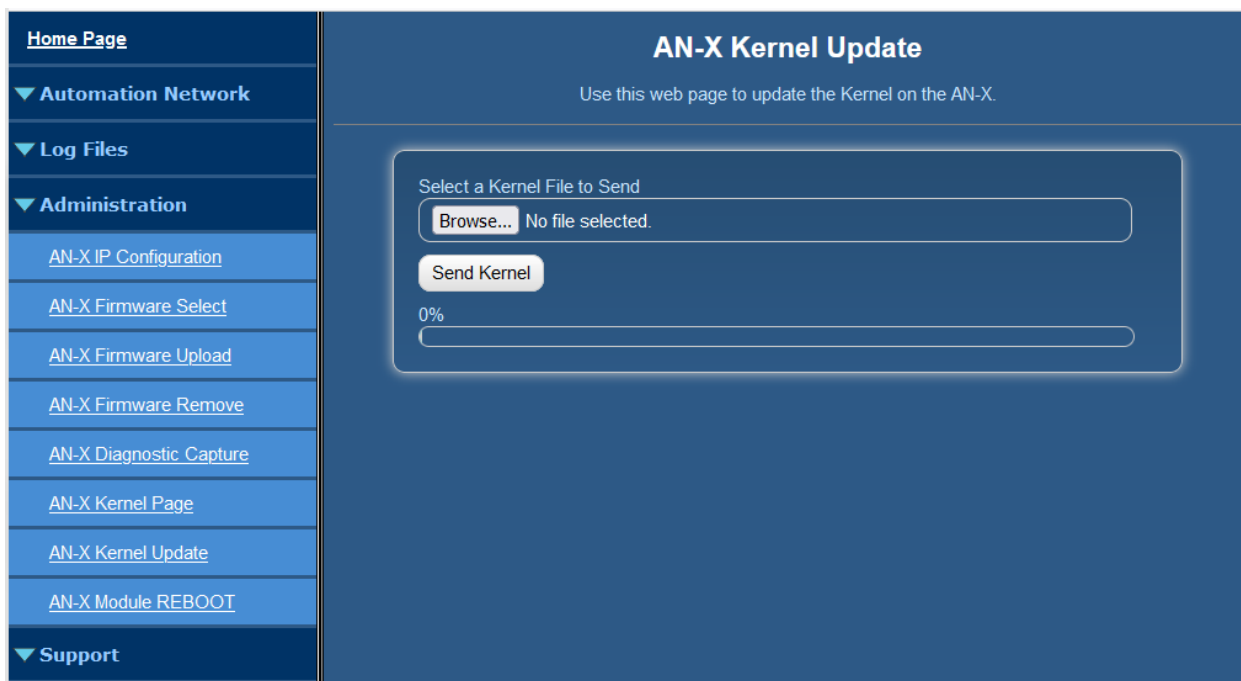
Home Page

▼Automation Network

▼Log Files

▼Administration

AN-X IP Configuration

AN-X Firmware Select

AN-X Firmware Upload

AN-X Firmware Remove

AN-X Diagnostic Capture

AN-X Kernel Page

AN-X Kernel Update

AN-X Module REBOOT

▼Support

AN-X Kernel Update

Use this web page to update the Kernel on the AN-X.

Select a Kernel File to Send

Browse... No file selected.

Send Kernel

0%